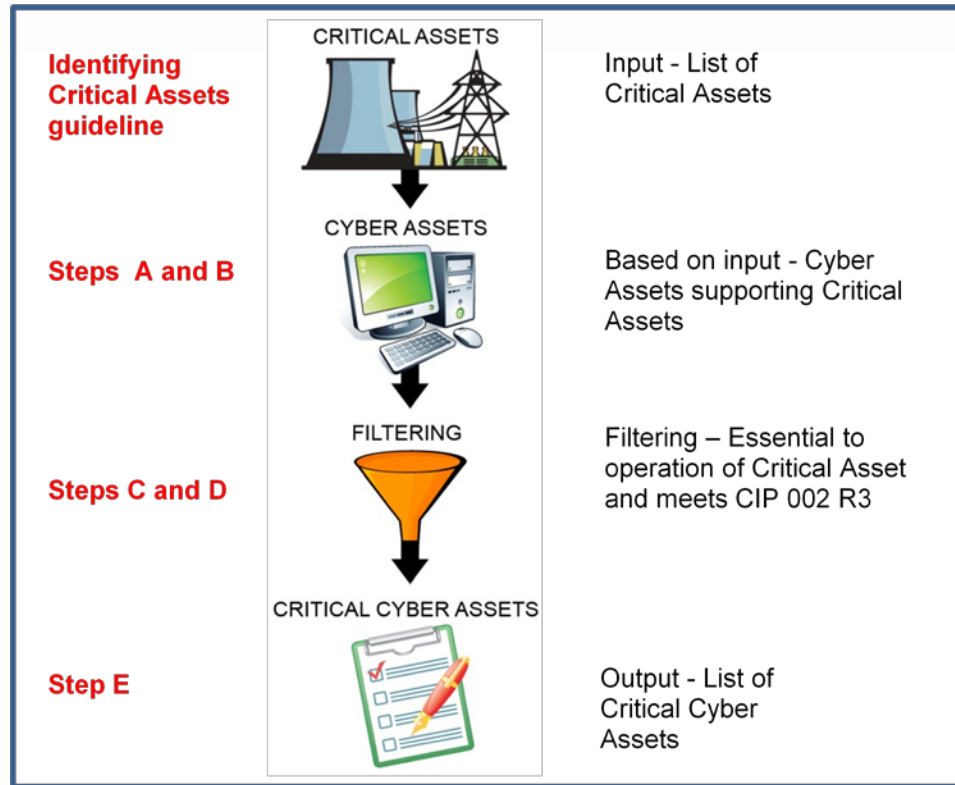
Identifying Critical Assets guideline

CRITICAL ASSETS

Input - List of Critical Assets

Steps A and B

CYBER ASSETS

Based on input - Cyber Assets supporting Critical Assets

FILTERING

Steps C and D

Filtering – Essential to operation of Critical Asset and meets CIP 002 R3

CRITICAL CYBER ASSETS

Step E

Output - List of Critical Cyber Assets